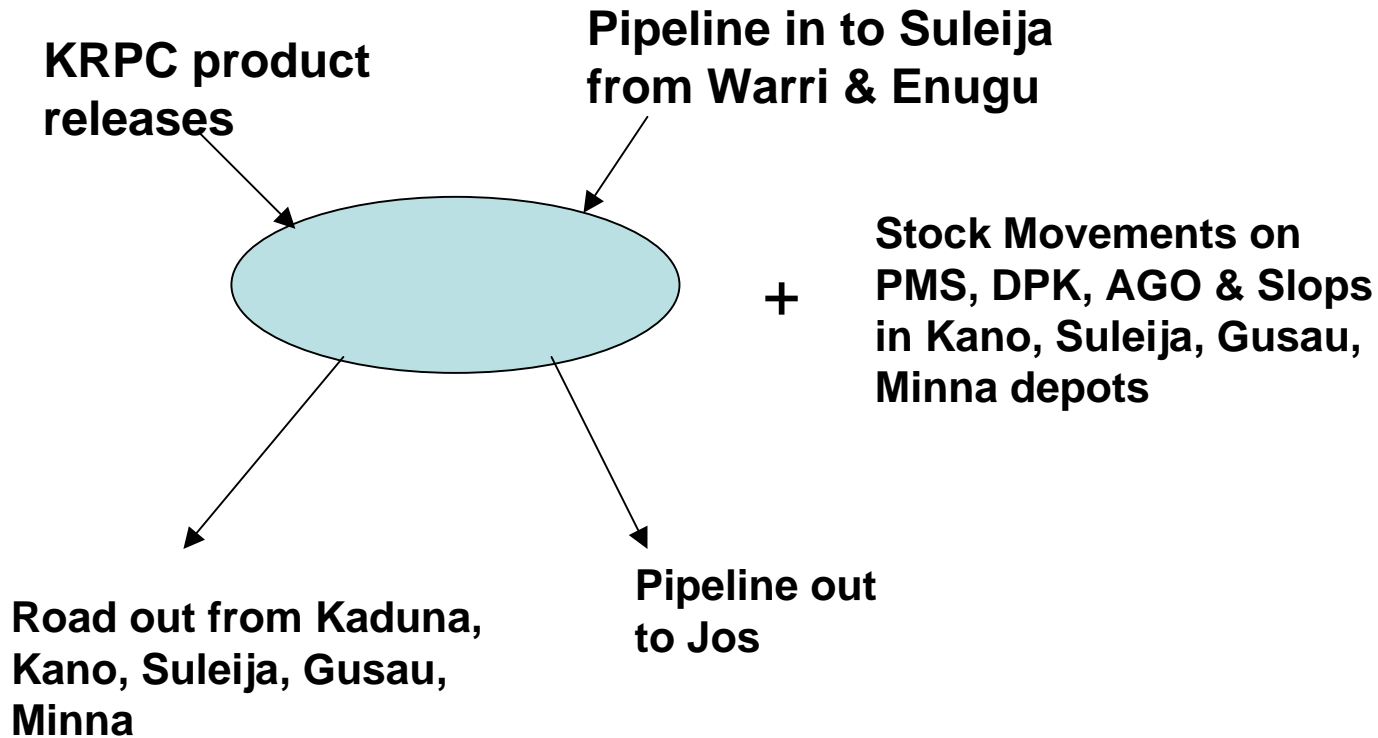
KRPC product releases

Pipeline in to Suleija from Warri & Enugu

+

Stock Movements on PMS, DPK, AGO & Slops in Kano, Suleija, Gusau, Minna depots

Road out from Kaduna, Kano, Suleija, Gusau, Minna

Pipeline out to Jos